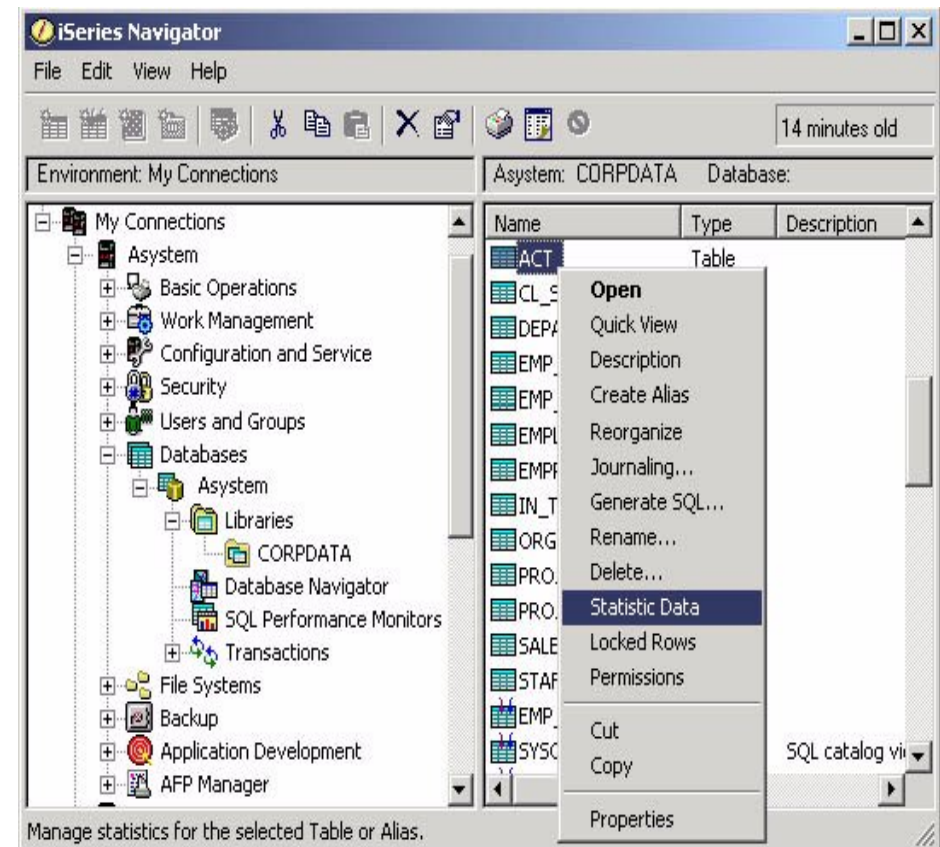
iSeries Navigator

File Edit View Help

14 minutes old

Environment: My Connections

Asystem: CORPDATA Database:

My Connections
Asystem
Basic Operations
Work Management
Configuration and Service
Security
Users and Groups
Databases
Asystem
Libraries
CORPDATA
Database Navigator
SQL Performance Monitors
Transactions
File Systems
Backup
Application Development
AFP Manager

| Name | Type | Description |
|---|---|---|
| ACT | Table | |
| CL_S | | |
| DEPA | | |
| EMP_ | | |
| EMP_ | | |
| EMPL | | |
| EMPF | | |
| IN_T | | |
| ORG | | |
| PRO. | | |
| PRO. | | |
| SALE | | |
| STAF | | |
| EMP_ | | |
| SYSC | | SQL catalog vi |

Open
Quick View
Description
Create Alias
Reorganize
Journaling...
Generate SQL...
Rename...
Delete...
Statistic Data
Locked Rows
Permissions
Cut
Copy
Properties

Manage statistics for the selected Table or Alias.